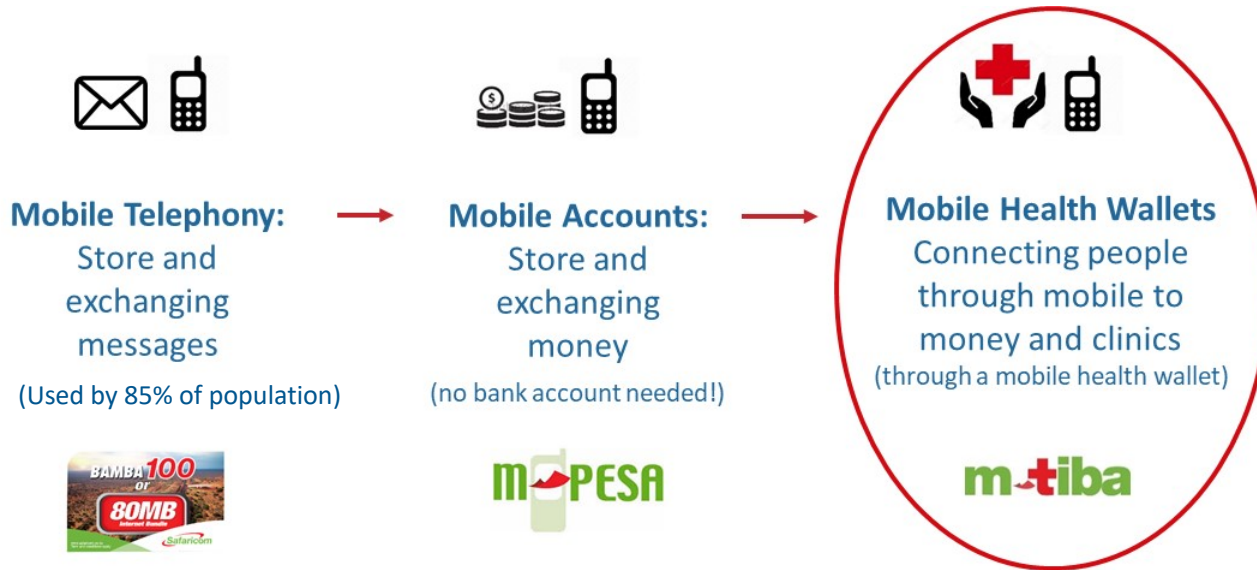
Mobile Telephony:
Store and exchanging messages
(Used by 85% of population)

BAMBA 100 or 80MB Internet Bundle
Safaricom

Mobile Accounts:
Store and exchanging money
(no bank account needed!)

M-PESA

Mobile Health Wallets
Connecting people through mobile to money and clinics
(through a mobile health wallet)

m-tiba